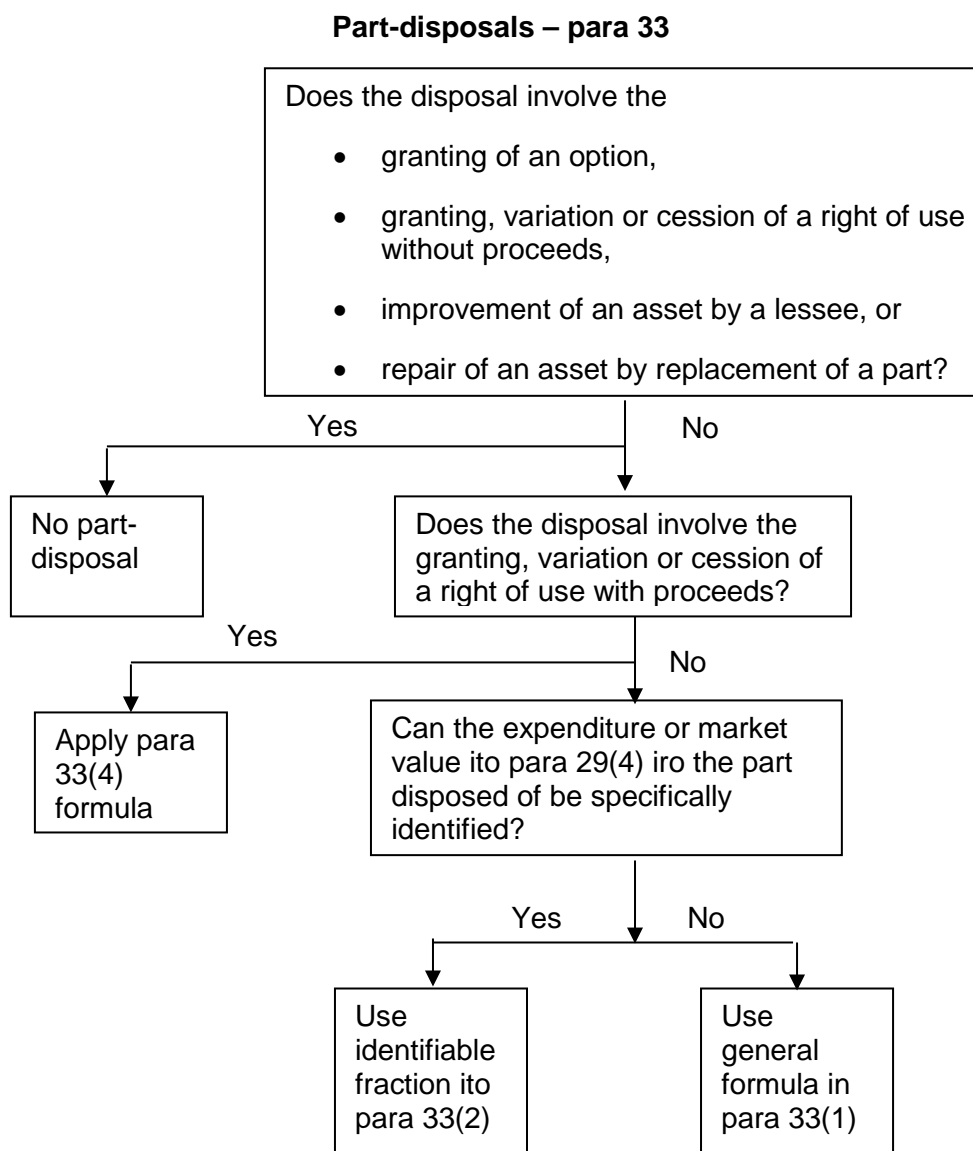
**Part-disposals – para 33**

Does the disposal involve the

- granting of an option,
- granting, variation or cession of a right of use without proceeds,
- improvement of an asset by a lessee, or
- repair of an asset by replacement of a part?

Yes

No

No part-disposal

Does the disposal involve the granting, variation or cession of a right of use with proceeds?

Yes

No

Apply para 33(4) formula

Can the expenditure or market value ito para 29(4) iro the part disposed of be specifically identified?

Yes

No

Use identifiable fraction ito para 33(2)

Use general formula in para 33(1)